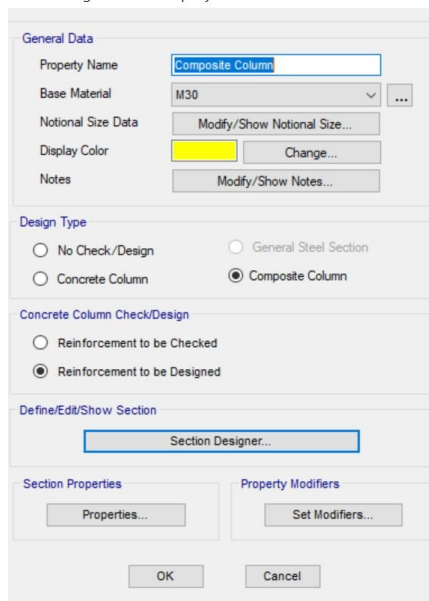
General Data

Property Name Composite Column

Base Material M30 ...

Notional Size Data Modify/Show Notional Size...

Display Color Change...

Notes Modify/Show Notes...

Design Type

No Check/Design

General Steel Section

Concrete Column

Composite Column

Concrete Column Check/Design

Reinforcement to be Checked

Reinforcement to be Designed

Define/Edit/Show Section

Section Designer...

Section Properties

Properties...

Property Modifiers

Set Modifiers...

OK

Cancel